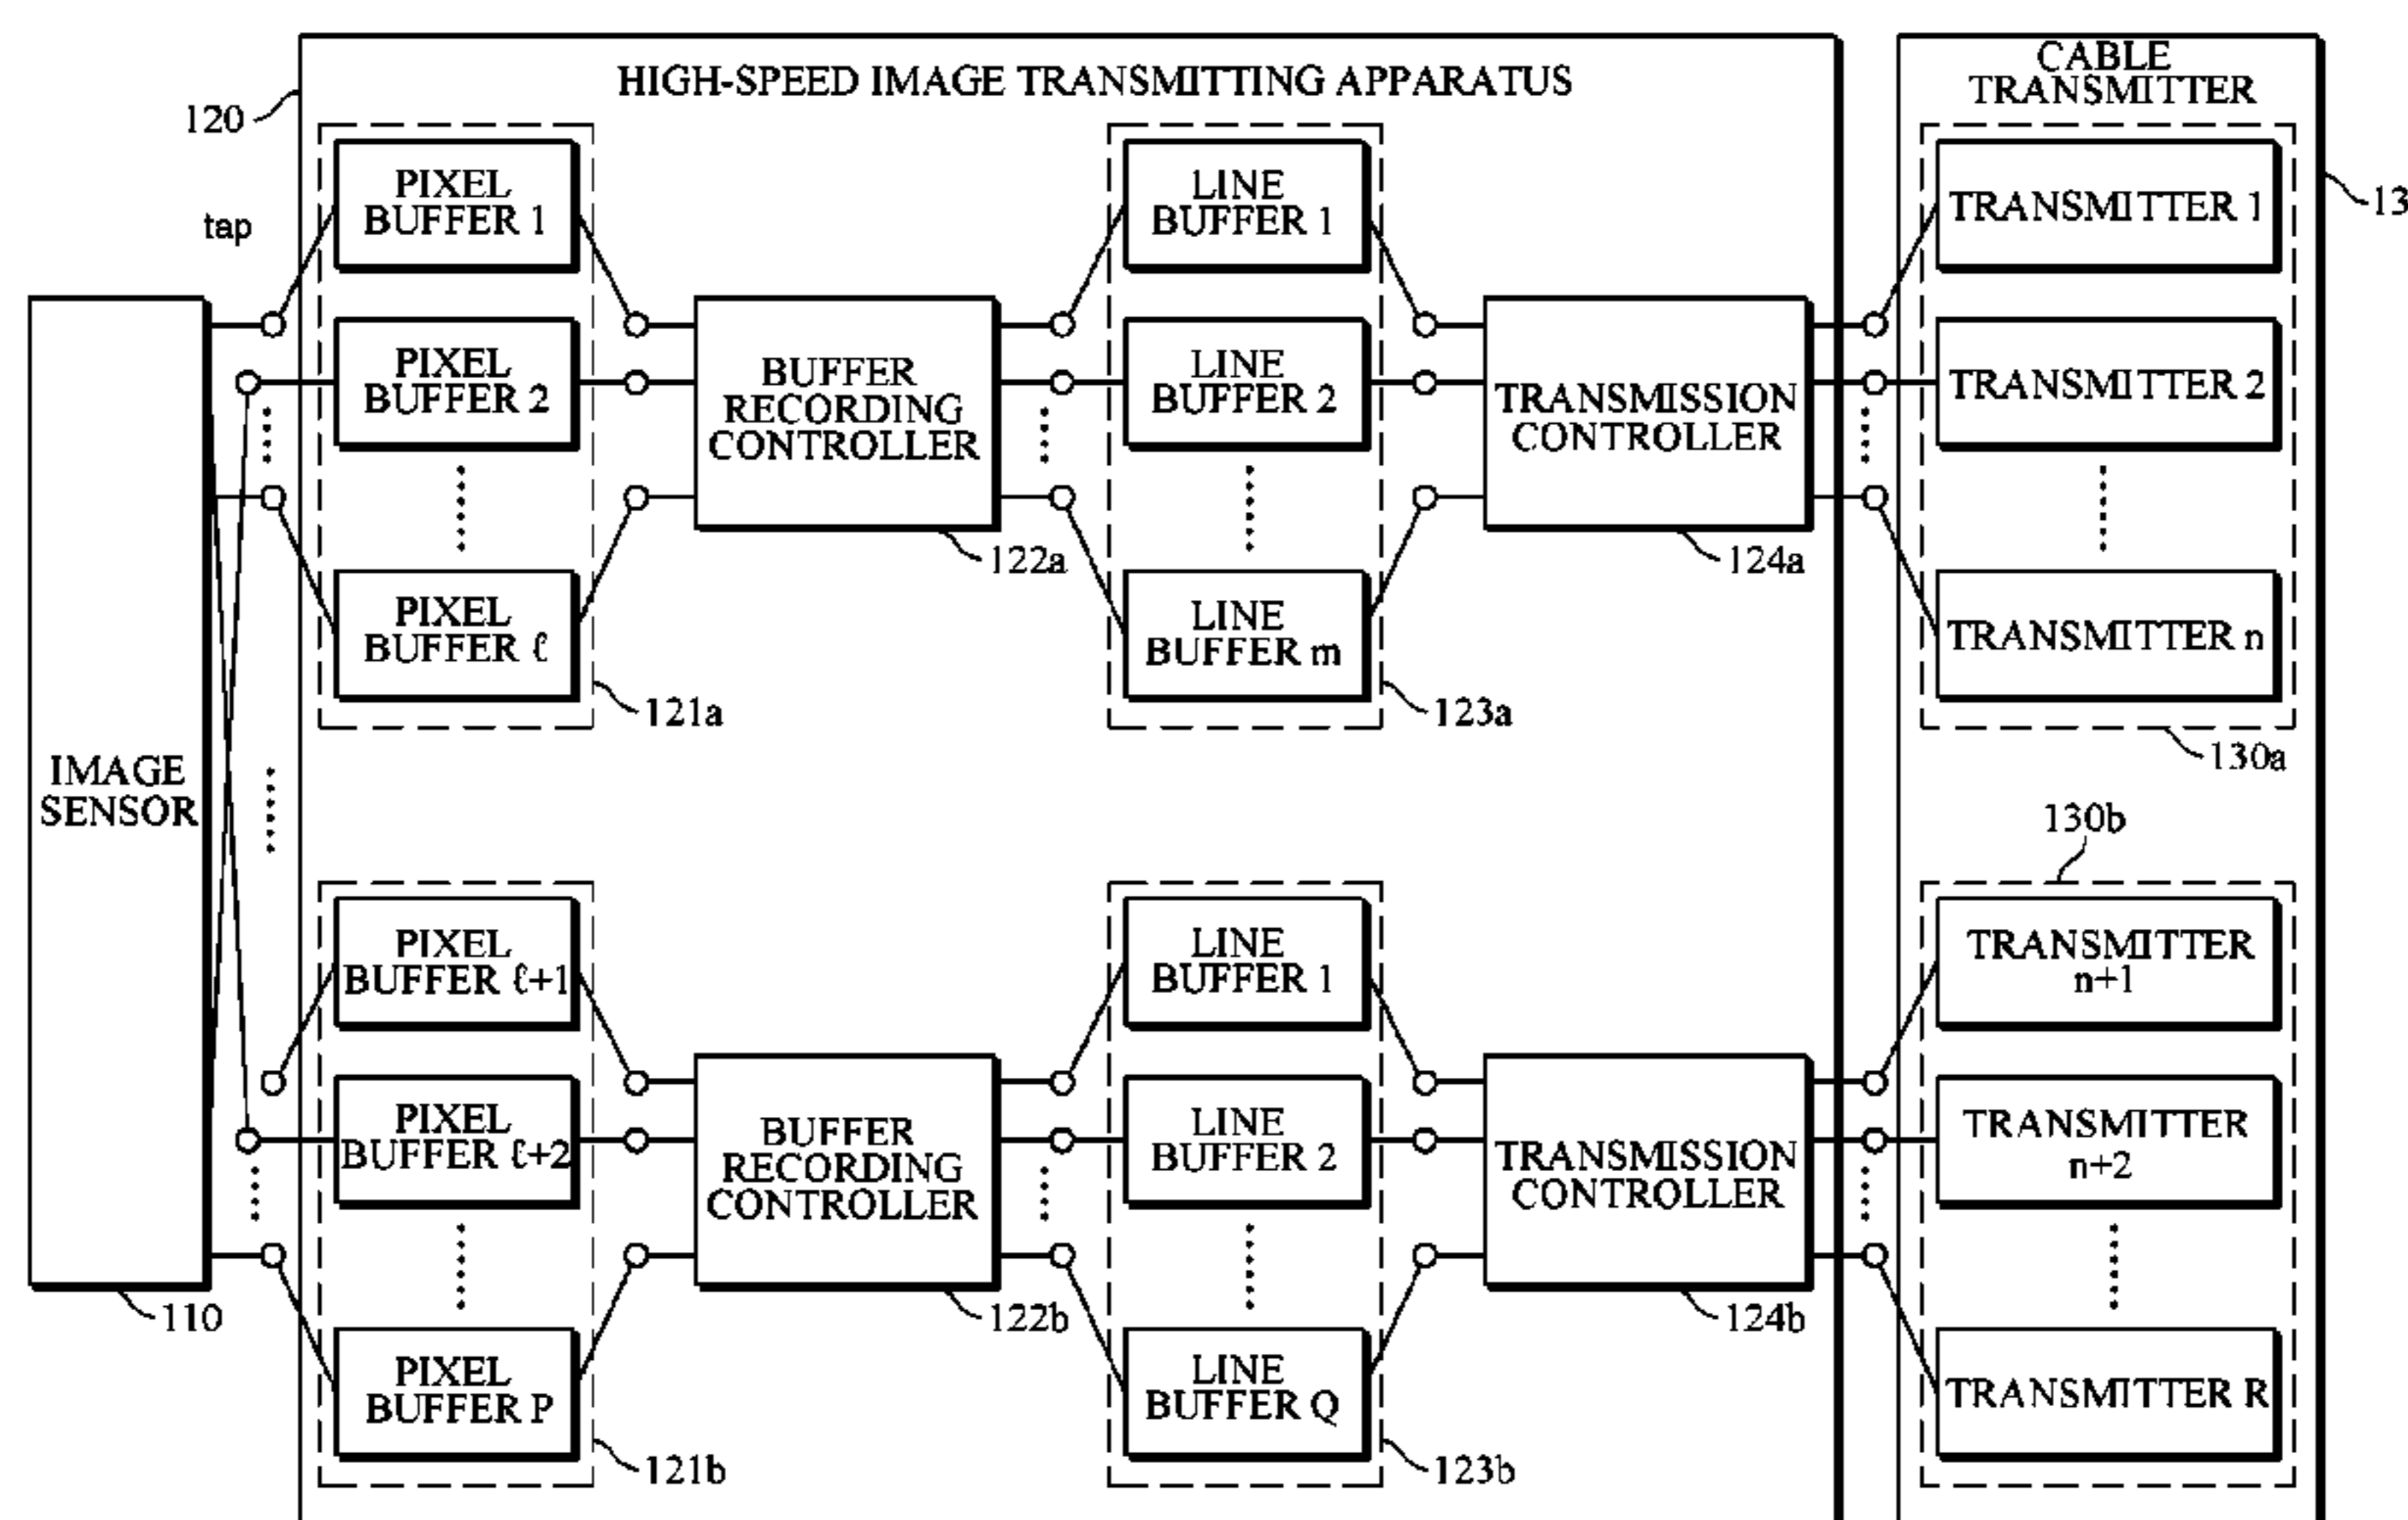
HIGH-SPEED IMAGE TRANSMITTING APPARATUS

CABLE TRANSMITTER

120

13

tap

PIXEL BUFFER 1

PIXEL BUFFER 2

PIXEL BUFFER ℓ

121a

BUFFER RECORDING CONTROLLER

122a

LINE BUFFER 1

LINE BUFFER 2

LINE BUFFER m

123a

TRANSMISSION CONTROLLER

124a

TRANSMITTER 1

TRANSMITTER 2

TRANSMITTER n

130a

IMAGE SENSOR

130b

PIXEL BUFFER ℓ+1

PIXEL BUFFER ℓ+2

PIXEL BUFFER P

121b

BUFFER RECORDING CONTROLLER

122b

LINE BUFFER 1

LINE BUFFER 2

LINE BUFFER Q

123b

TRANSMISSION CONTROLLER

124b

TRANSMITTER n+1

TRANSMITTER n+2

TRANSMITTER R

110